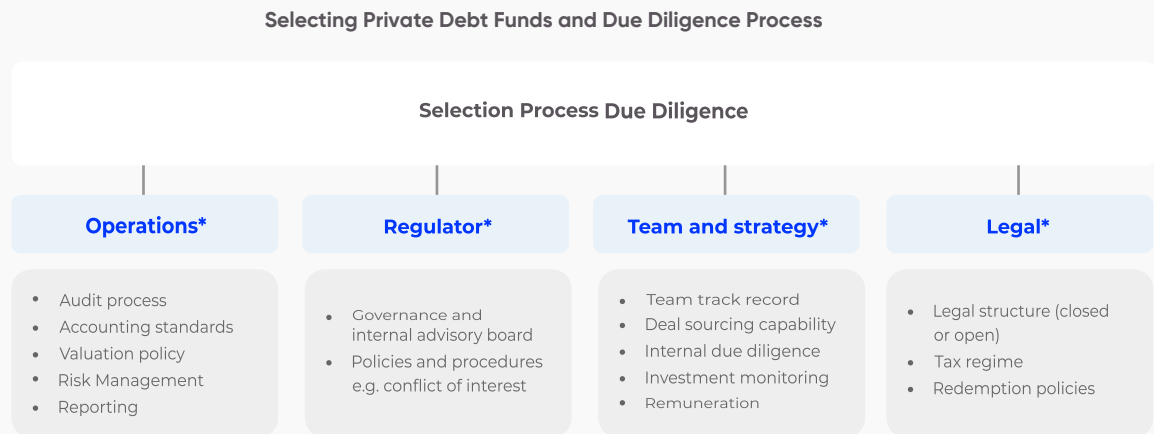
Selecting Private Debt Funds and Due Diligence Process

Selection Process Due Diligence

Operations*

- Audit process
- Accounting standards
- Valuation policy
- Risk Management
- Reporting

Regulator*

- Governance and internal advisory board
- Policies and procedures e.g. conflict of interest

Team and strategy*

- Team track record
- Deal sourcing capability
- Internal due diligence
- Investment monitoring
- Remuneration

Legal*

- Legal structure (closed or open)
- Tax regime
- Redemption policies